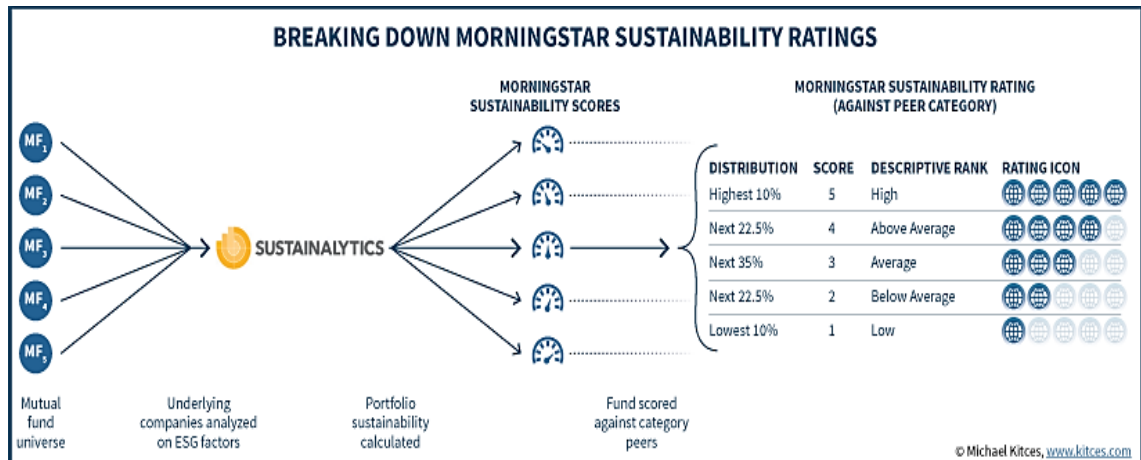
BREAKING DOWN MORNINGSTAR SUSTAINABILITY RATINGS

$MF_1$
$MF_2$
$MF_3$
$MF_4$
$MF_5$

SUSTAINALYTICS

MORNINGSTAR SUSTAINABILITY SCORES

MORNINGSTAR SUSTAINABILITY RATING (AGAINST PEER CATEGORY)

| DISTRIBUTION | SCORE | DESCRIPTIVE RANK | RATING ICON |
|---|---|---|---|
| Highest 10% | 5 | High | |
| Next 22.5% | 4 | Above Average | |
| Next 35% | 3 | Average | |
| Next 22.5% | 2 | Below Average | |
| Lowest 10% | 1 | Low | |

Mutual fund universe

Underlying companies analyzed on ESG factors

Portfolio sustainability calculated

Fund scored against category peers

© Michael Kitces, www.kitces.com